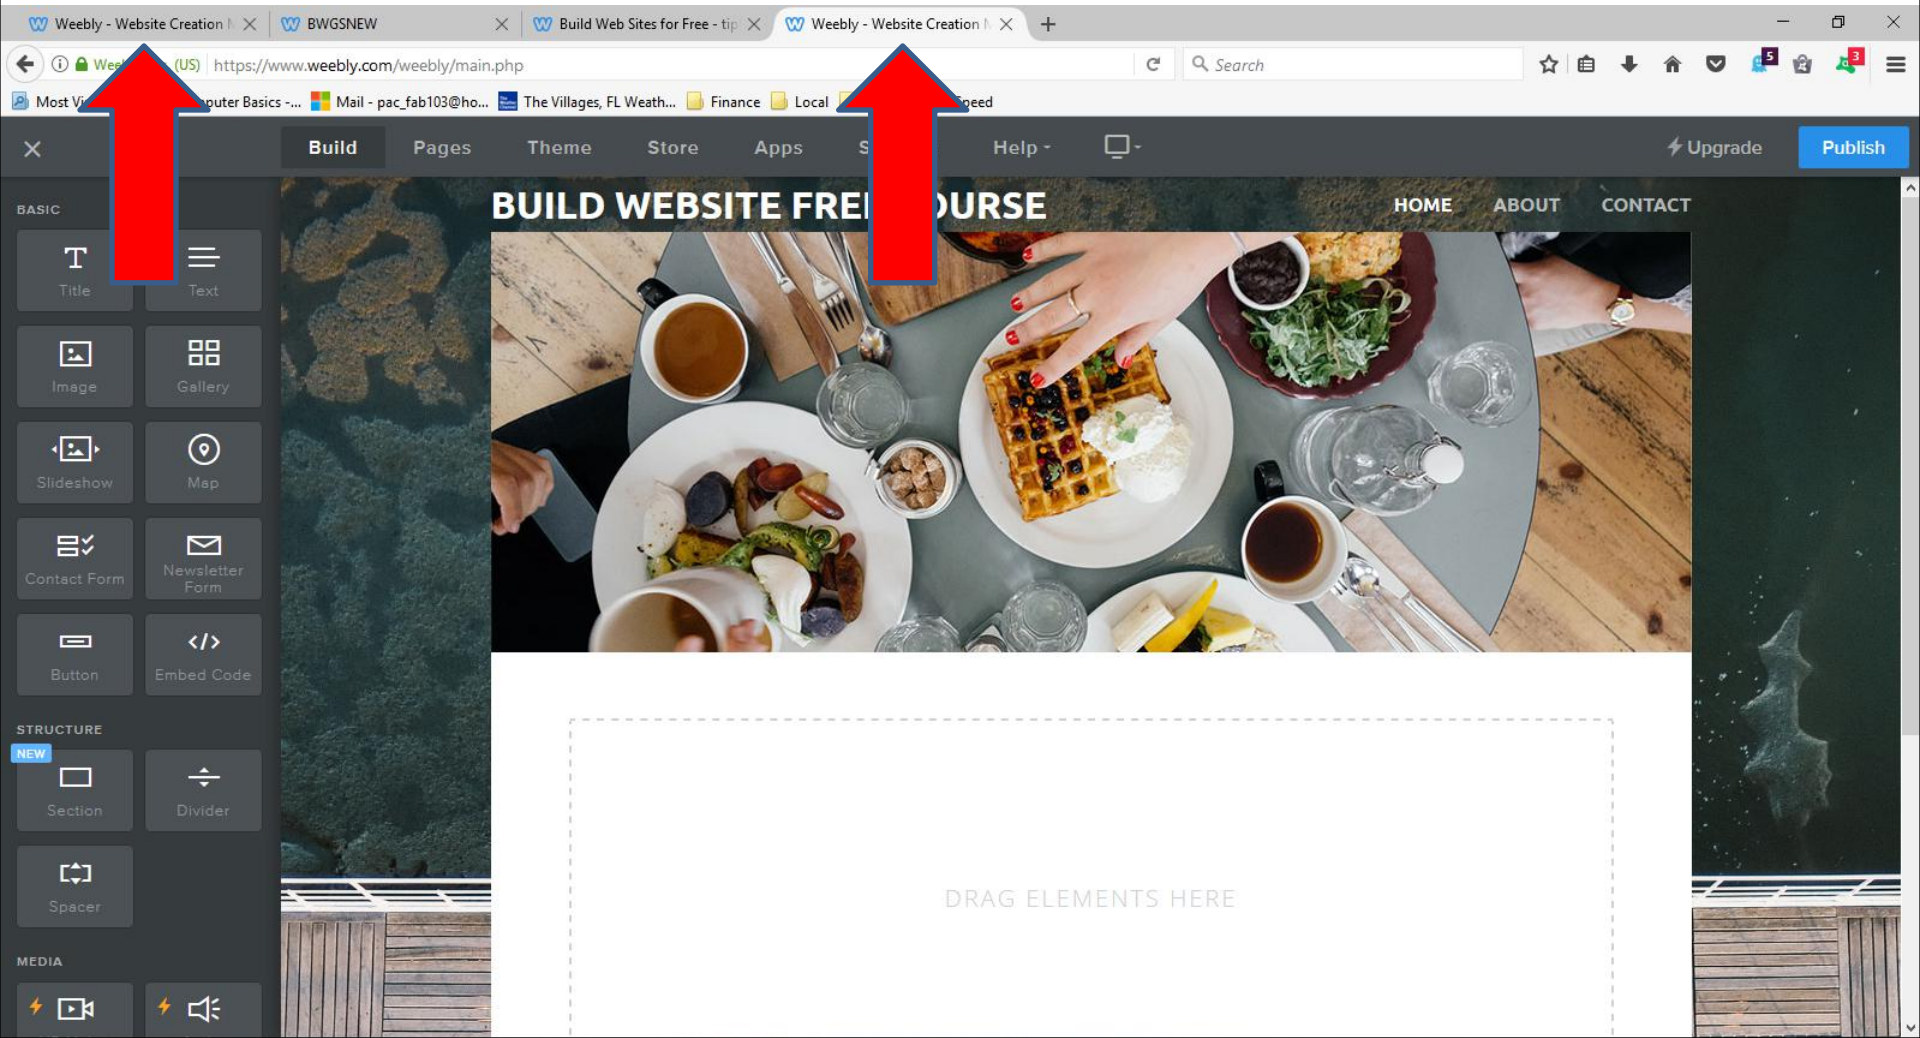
Weebly - Website Creation | BWGSNEW | Build Web Sites for Free - tip | Weebly - Website Creation

Wee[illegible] (US) https://www.weebly.com/weebly/main.php

Search

5 3

Most Vi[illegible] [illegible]puter Basics -... Mail - pac_fab103@ho... The Villages, FL Weath... Finance Local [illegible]peed

Build Pages Theme Store Apps S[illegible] Help

Upgrade Publish

BASIC

Title Text

Image Gallery

Slideshow Map

Contact Form Newsletter Form

Button Embed Code

STRUCTURE

NEW

Section Divider

Spacer

MEDIA

BUILD WEBSITE FRE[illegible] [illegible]URSE

HOME ABOUT CONTACT

DRAG ELEMENTS HERE